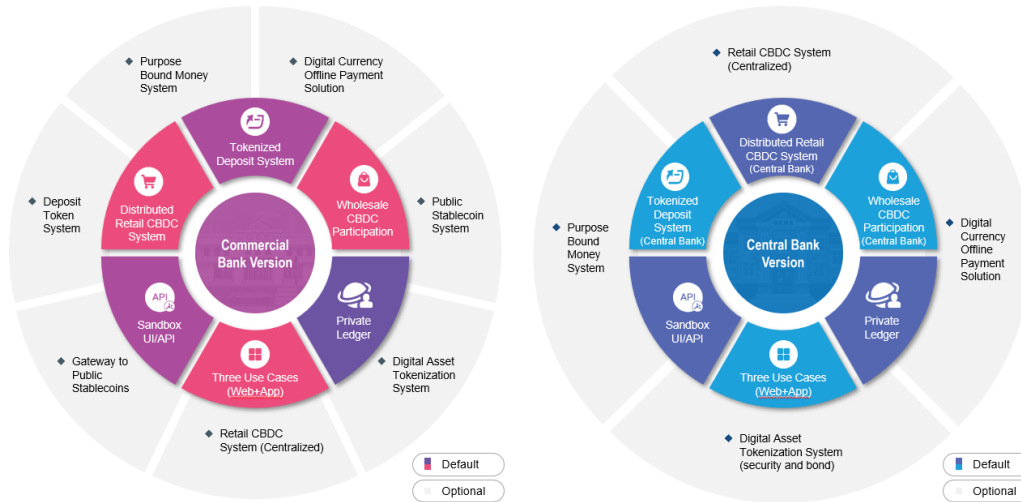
Purpose Bound Money System

Digital Currency Offline Payment Solution

Deposit Token System

Public Stablecoin System

Gateway to Public Stablecoins

Digital Asset Tokenization System

Retail CBDC System (Centralized)

Tokenized Deposit System

Distributed Retail CBDC System

Wholesale CBDC Participation

Commercial Bank Version

API

Sandbox UI/API

Private Ledger

Three Use Cases (Web+App)

Default

Optional

Retail CBDC System (Centralized)

Purpose Bound Money System

Digital Currency Offline Payment Solution

Digital Asset Tokenization System (security and bond)

Distributed Retail CBDC System (Central Bank)

Tokenized Deposit System (Central Bank)

Wholesale CBDC Participation (Central Bank)

Central Bank Version

API

Sandbox UI/API

Private Ledger

Three Use Cases (Web+App)

Default

Optional